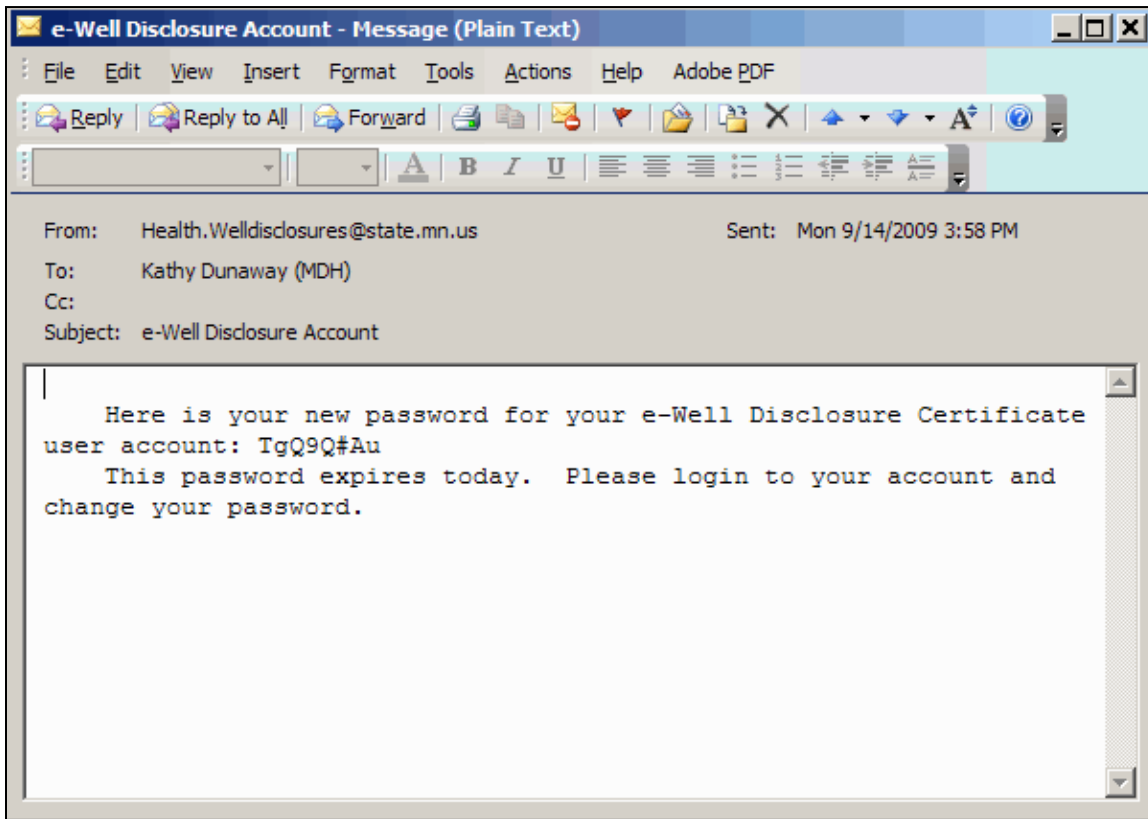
e-Well Disclosure Account - Message (Plain Text)

File Edit View Insert Format Tools Actions Help Adobe PDF

Reply | Reply to All | Forward

B I U

From: Health.Welldisclosures@state.mn.us

Sent: Mon 9/14/2009 3:58 PM

To: Kathy Dunaway (MDH)

Cc:

Subject: e-Well Disclosure Account

Here is your new password for your e-Well Disclosure Certificate user account: TgQ9Q#Au

This password expires today. Please login to your account and change your password.